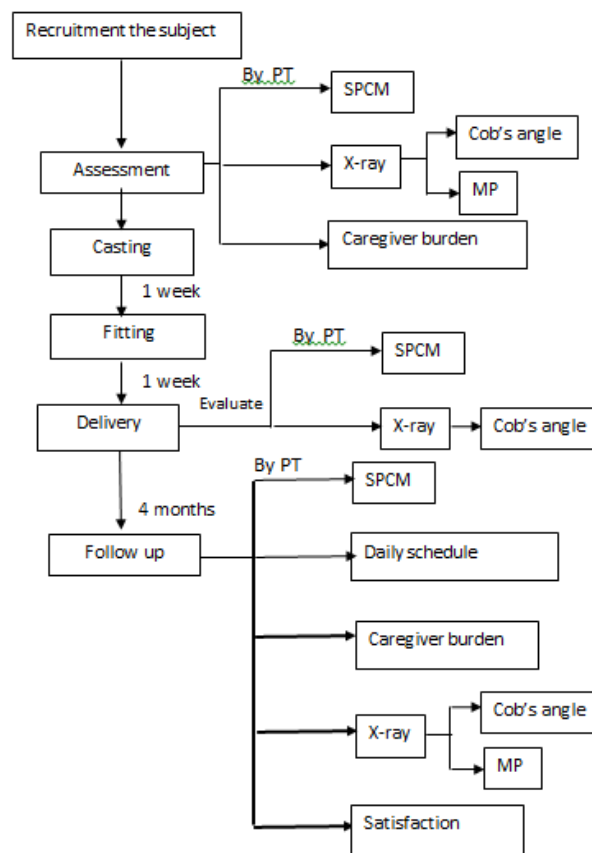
Recruitment the subject

Assessment

By PT

SPCM

X-ray

Cob's angle

MP

Caregiver burden

Casting

1 week

Fitting

1 week

Delivery

Evaluate

By PT

SPCM

X-ray

Cob's angle

4 months

Follow up

By PT

SPCM

Daily schedule

Caregiver burden

X-ray

Cob's angle

MP

Satisfaction